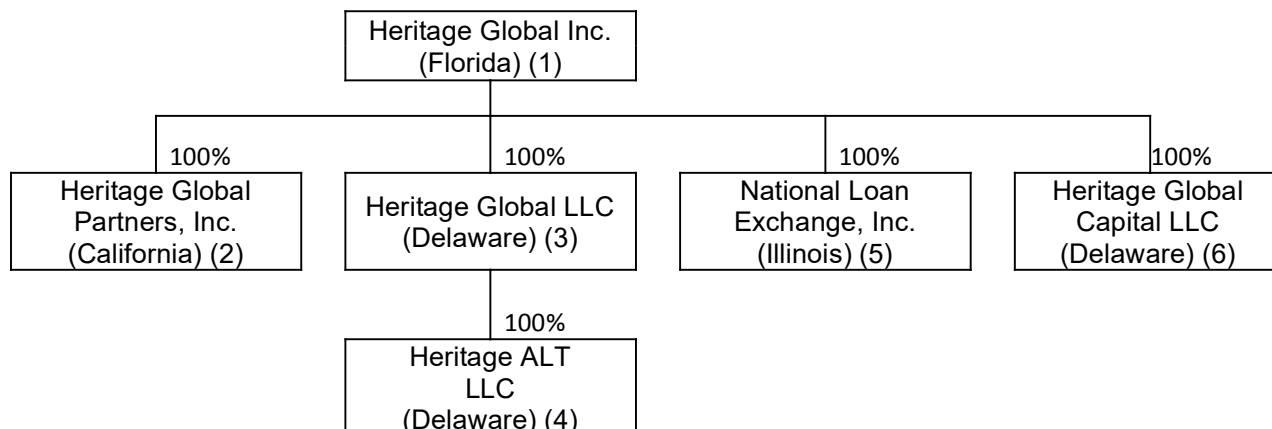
Heritage Global Inc.
(Florida) (1)

100%
Heritage Global Partners, Inc. (California) (2)

100%
Heritage Global LLC (Delaware) (3)

100%
National Loan Exchange, Inc. (Illinois) (5)

100%
Heritage Global Capital LLC (Delaware) (6)

100%
Heritage ALT LLC (Delaware) (4)